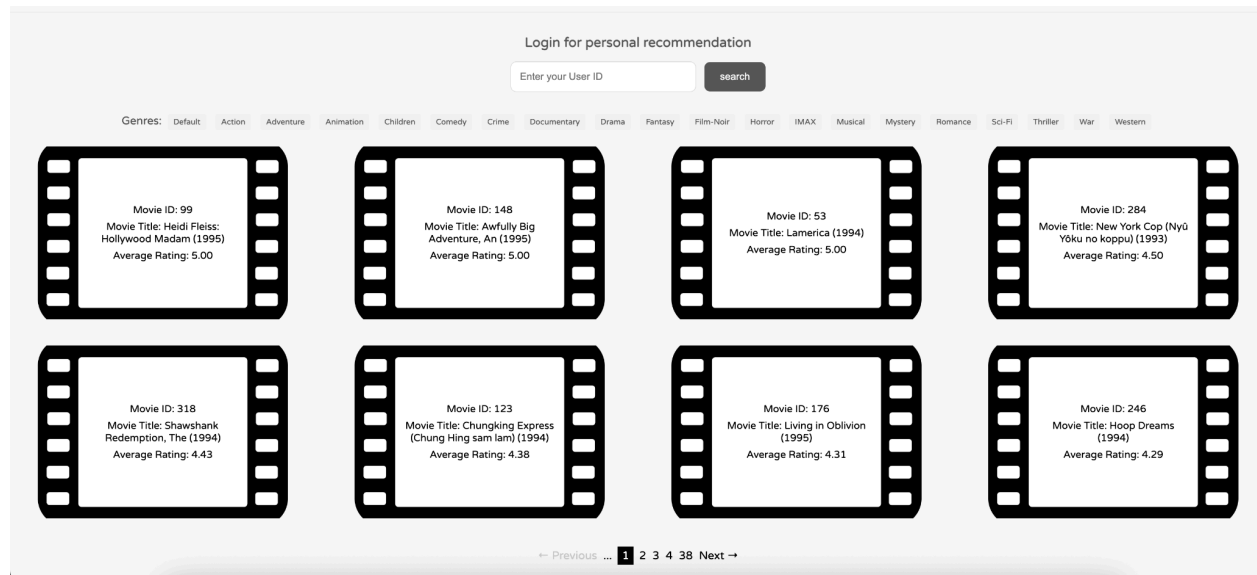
Login for personal recommendation

Enter your User ID

search

Genres: Default Action Adventure Animation Children Comedy Crime Documentary Drama Fantasy Film-Noir Horror IMAX Musical Mystery Romance Sci-Fi Thriller War Western

Movie ID: 99
Movie Title: Heidi Fleiss: Hollywood Madam (1995)
Average Rating: 5.00

Movie ID: 148
Movie Title: Awfully Big Adventure, An (1995)
Average Rating: 5.00

Movie ID: 53
Movie Title: Lamerica (1994)
Average Rating: 5.00

Movie ID: 284
Movie Title: New York Cop (Nyû Yôku no koppu) (1993)
Average Rating: 4.50

Movie ID: 318
Movie Title: Shawshank Redemption, The (1994)
Average Rating: 4.43

Movie ID: 123
Movie Title: Chungking Express (Chung Hing sam lam) (1994)
Average Rating: 4.38

Movie ID: 176
Movie Title: Living in Oblivion (1995)
Average Rating: 4.31

Movie ID: 246
Movie Title: Hoop Dreams (1994)
Average Rating: 4.29

← Previous ... 1 2 3 4 38 Next →